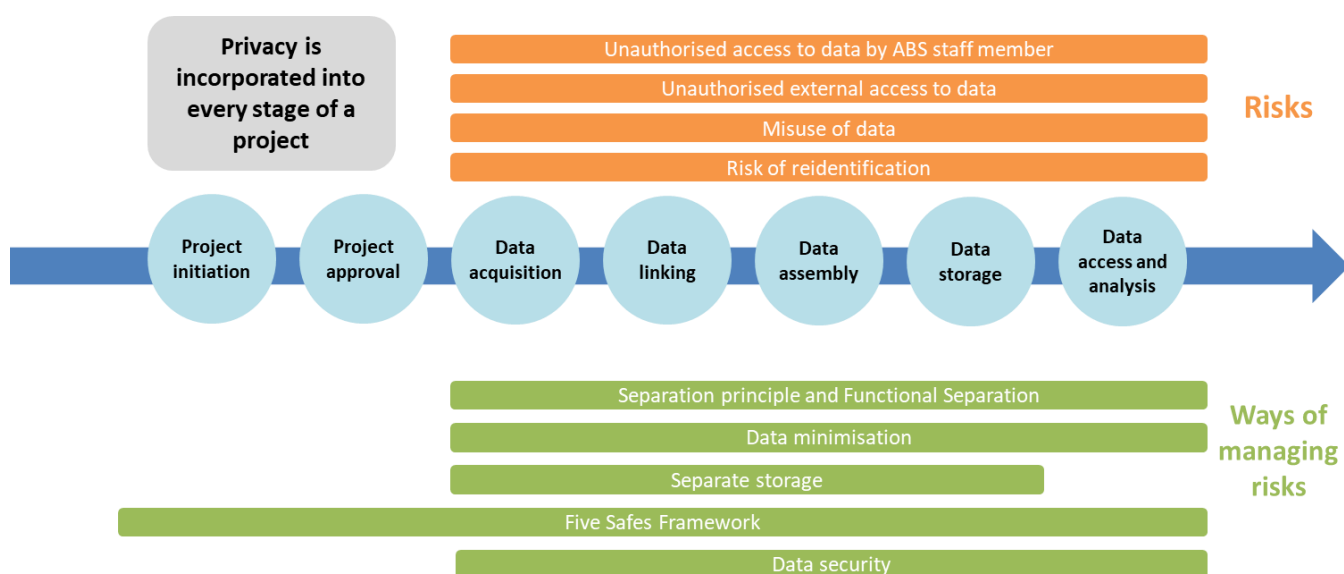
Privacy is incorporated into every stage of a project

Unauthorised access to data by ABS staff member

Unauthorised external access to data

Misuse of data

Risk of reidentification

Risks

Project initiation

Project approval

Data acquisition

Data linking

Data assembly

Data storage

Data access and analysis

Separation principle and Functional Separation

Data minimisation

Separate storage

Five Safes Framework

Data security

Ways of managing risks